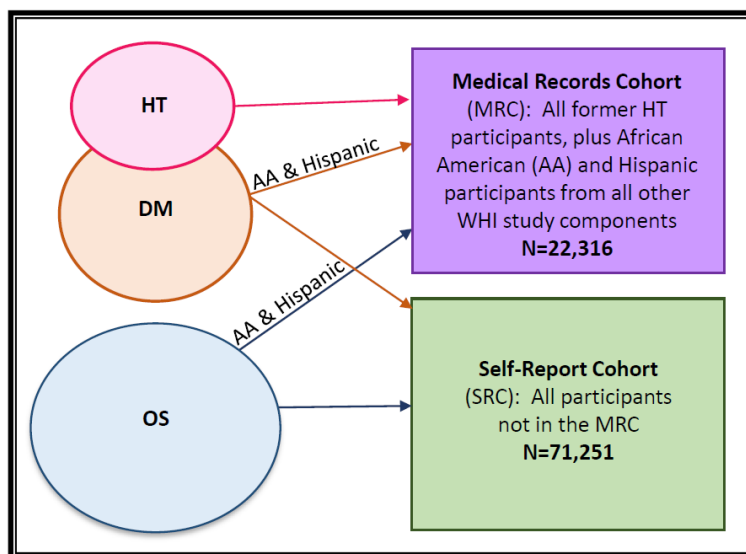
HT

DM

AA & Hispanic

AA & Hispanic

OS

Medical Records Cohort (MRC): All former HT participants, plus African American (AA) and Hispanic participants from all other WHI study components
N=22,316

Self-Report Cohort (SRC): All participants not in the MRC
N=71,251